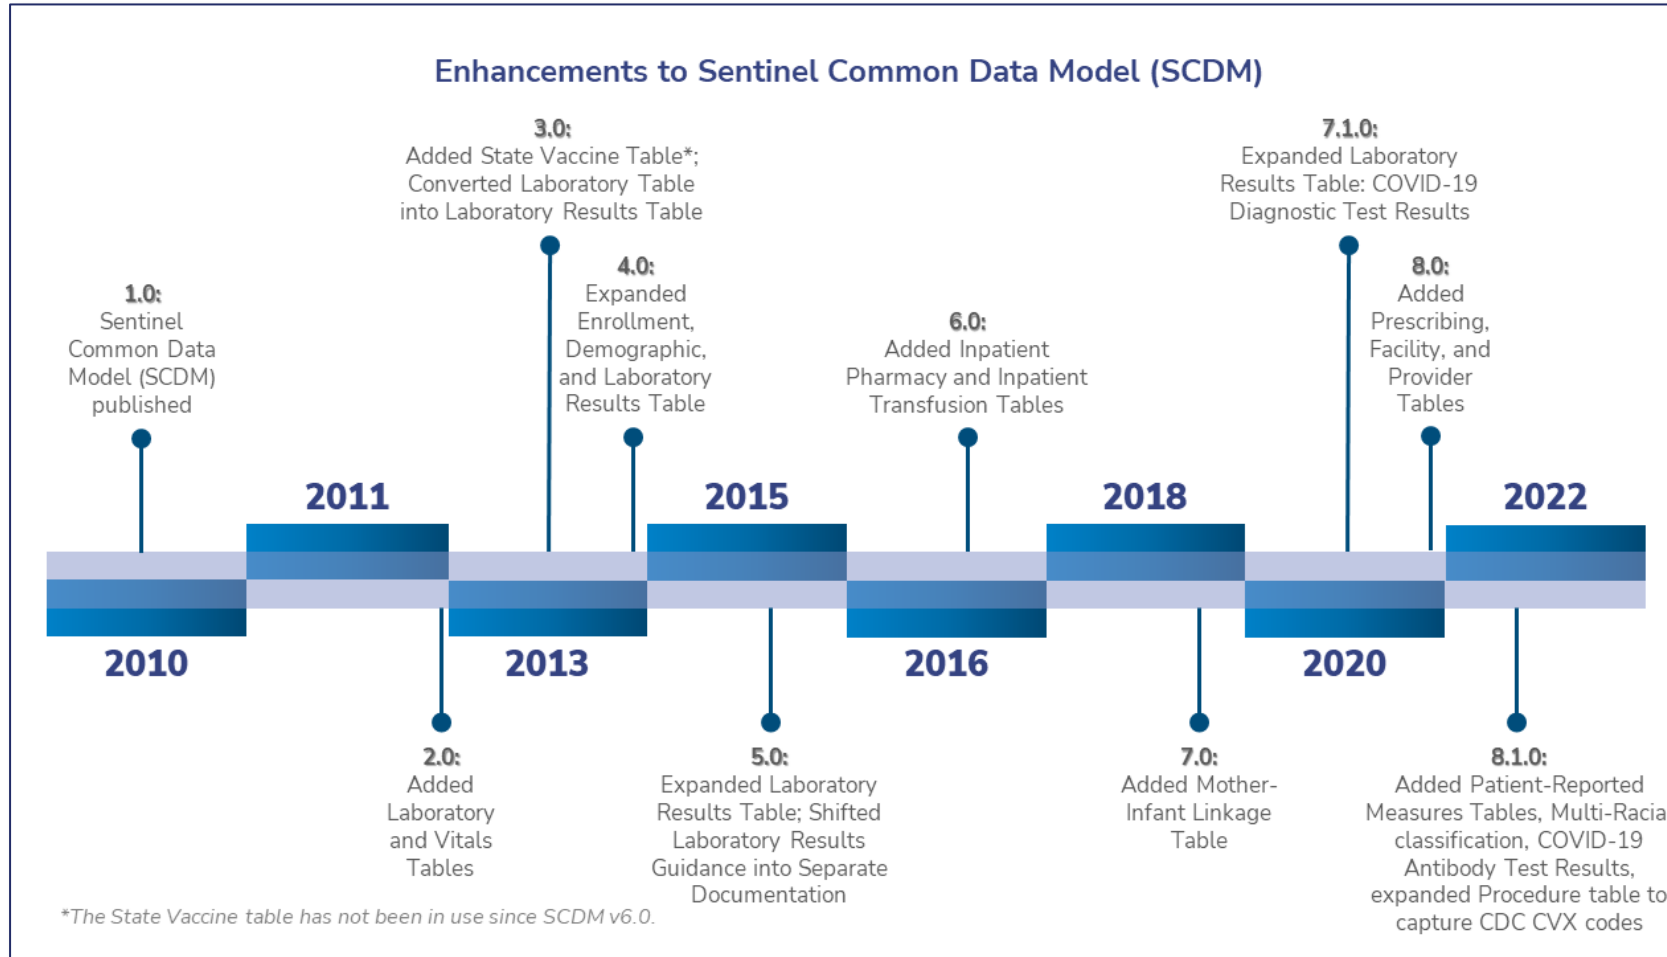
Enhancements to Sentinel Common Data Model (SCDM)

1.0: Sentinel Common Data Model (SCDM) published

3.0: Added State Vaccine Table*; Converted Laboratory Table into Laboratory Results Table

4.0: Expanded Enrollment, Demographic, and Laboratory Results Table

6.0: Added Inpatient Pharmacy and Inpatient Transfusion Tables

7.1.0: Expanded Laboratory Results Table: COVID-19 Diagnostic Test Results

8.0: Added Prescribing, Facility, and Provider Tables

2011

2015

2018

2022

2010

2013

2016

2020

2.0: Added Laboratory and Vitals Tables

5.0: Expanded Laboratory Results Table; Shifted Laboratory Results Guidance into Separate Documentation

7.0: Added Mother-Infant Linkage Table

8.1.0: Added Patient-Reported Measures Tables, Multi-Racia classification, COVID-19 Antibody Test Results, expanded Procedure table to capture CDC CVX codes

*The State Vaccine table has not been in use since SCDM v6.0.